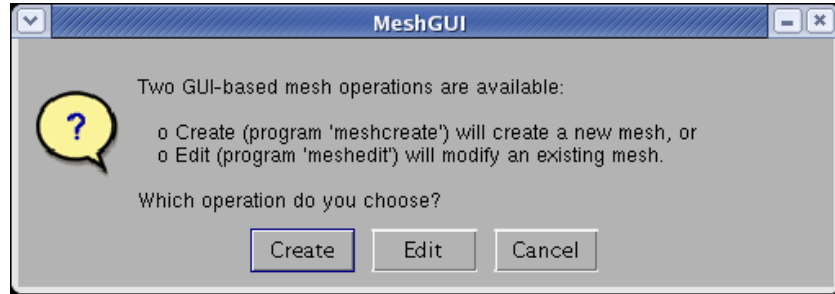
MeshGUI

?

Two GUI-based mesh operations are available:

o Create (program 'meshcreate') will create a new mesh, or
o Edit (program 'meshedit') will modify an existing mesh.

Which operation do you choose?

Create Edit Cancel